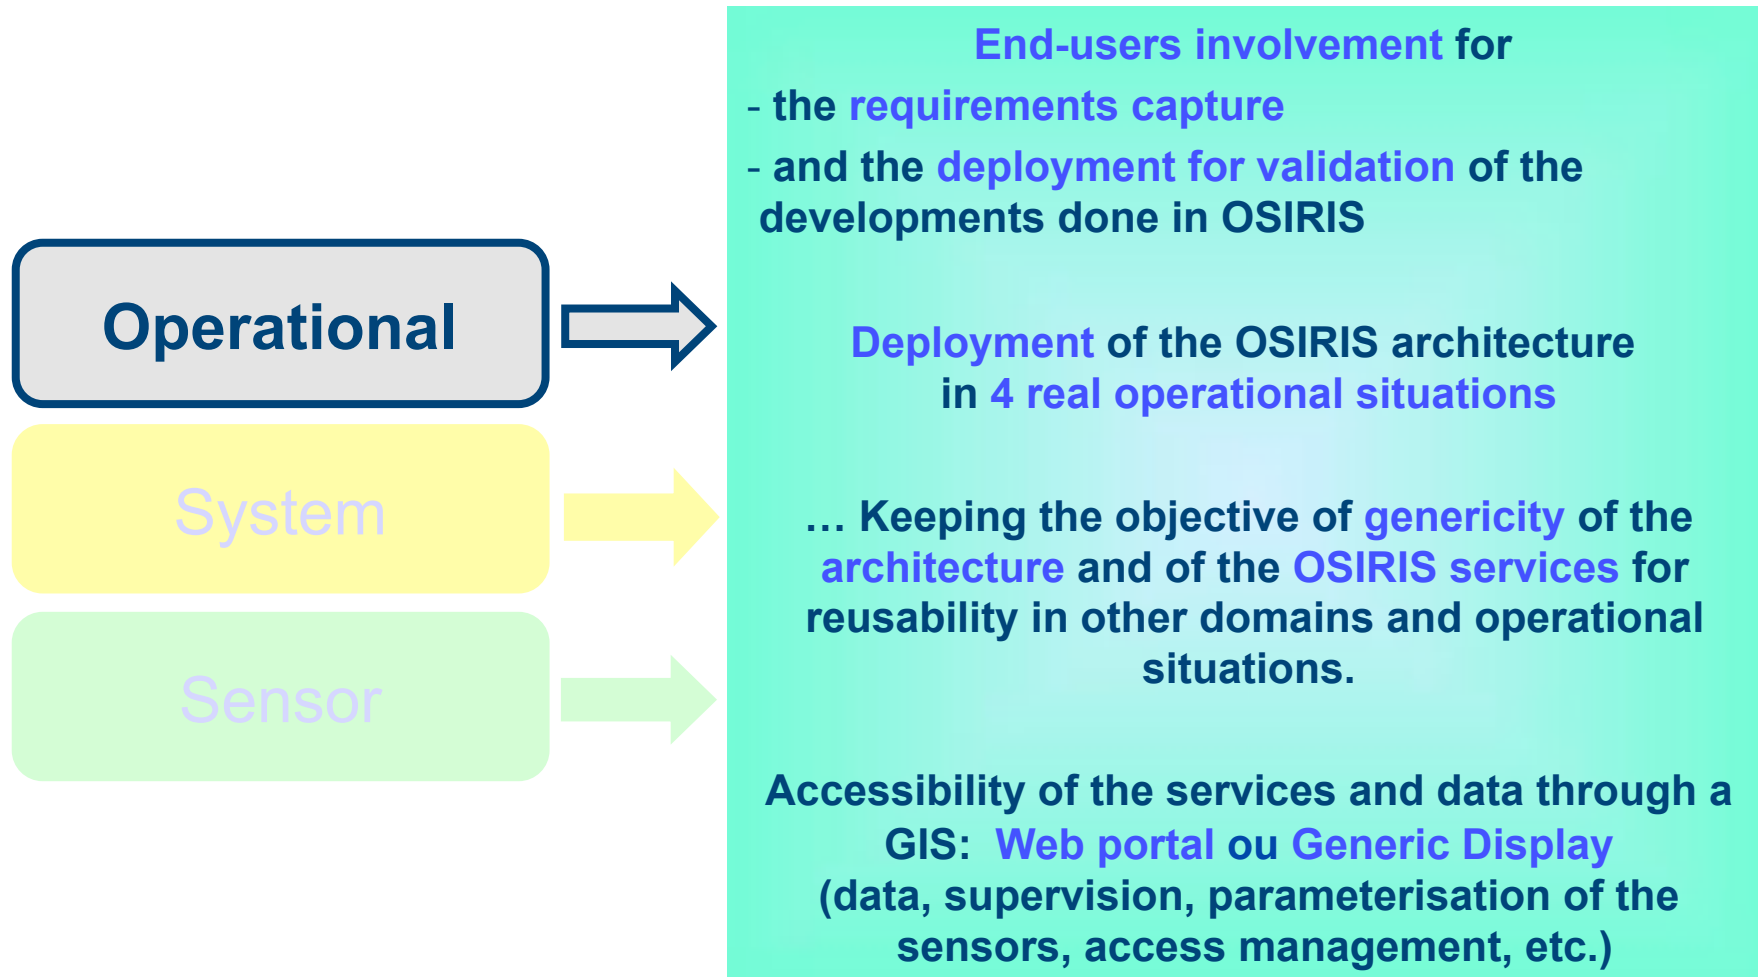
Operational

System

Sensor

End-users involvement for

- the requirements capture

- and the deployment for validation of the developments done in OSIRIS

Deployment of the OSIRIS architecture in 4 real operational situations

… Keeping the objective of genericity of the architecture and of the OSIRIS services for reusability in other domains and operational situations.

Accessibility of the services and data through a GIS: Web portal ou Generic Display (data, supervision, parameterisation of the sensors, access management, etc.)